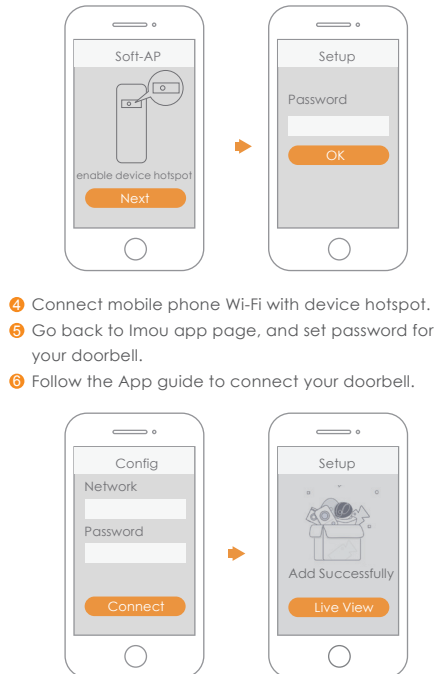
Soft-AP

enable device hotspot

Next

Setup

Password

OK

❹ Connect mobile phone Wi-Fi with device hotspot.

❺ Go back to Imou app page, and set password for your doorbell.

❻ Follow the App guide to connect your doorbell.

Config

Network

Password

Connect

Setup

Add Successfully

Live View